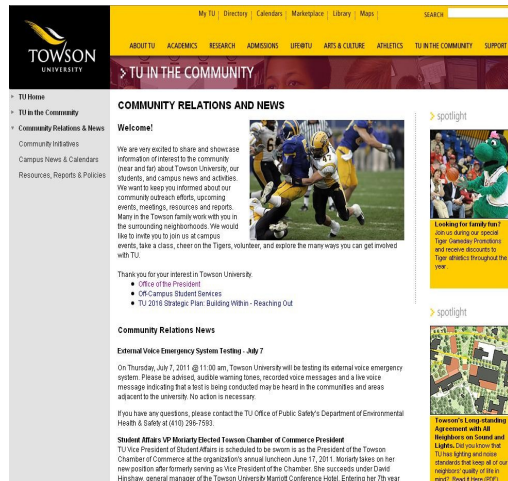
My TU | Directory | Calendars | Marketplace | Library | Maps

SEARCH

TOWSON UNIVERSITY

ABOUT TU | ACADEMICS | RESEARCH | ADMISSIONS | LIFE@TU | ARTS & CULTURE | ATHLETICS | TU IN THE COMMUNITY | SUPPORT

> TU IN THE COMMUNITY

TU Home
TU in the Community
Community Relations & News
Community Initiatives
Campus News & Calendars
Resources, Reports & Policies

COMMUNITY RELATIONS AND NEWS

Welcome!

We are very excited to share and showcase information of interest to the community (near and far) about Towson University, our students, and campus news and activities. We want to keep you informed about our community outreach efforts, upcoming events, meetings, resources and reports. Many in the Towson family work with you in the surrounding neighborhoods. We would like to invite you to join us at campus events, take a class, cheer on the Tigers, volunteer, and explore the many ways you can get involved with TU.

Thank you for your interest in Towson University.
Office of the President
Off-Campus Student Services
TU 2016 Strategic Plan: Building Within - Reaching Out

Community Relations News

External Voice Emergency System Testing - July 7

On Thursday, July 7, 2011 @ 11:00 am, Towson University will be testing its external voice emergency system. Please be advised, audible warning tones, recorded voice messages and a live voice message indicating that a test is being conducted may be heard in the communities and areas adjacent to the university. No action is necessary.

If you have any questions, please contact the TU Office of Public Safety's Department of Environmental Health & Safety at (410) 286-7593.

Student Affairs VP Moriarty Elected Towson Chamber of Commerce President

TU Vice President of Student Affairs is scheduled to be sworn is as the President of the Towson Chamber of Commerce at the organization's annual luncheon June 17, 2011. Moriarty takes on her new position after formerly serving as Vice President of the Chamber. She succeeds under David Hinshaw, general manager of the Towson University Marriott Conference Hotel. Entering her 7th year

> spotlight

Looking for family fun? Join us during our special Tiger Gameday Promotions and receive discounts to Tiger athletics throughout the year.

> spotlight

Towson's Long-standing Agreement with All Neighbors on Sound and Lights. Did you know that TU has lighting and noise standards that keep all of our neighbors' quality of life in mind? Read it Here (PDF)